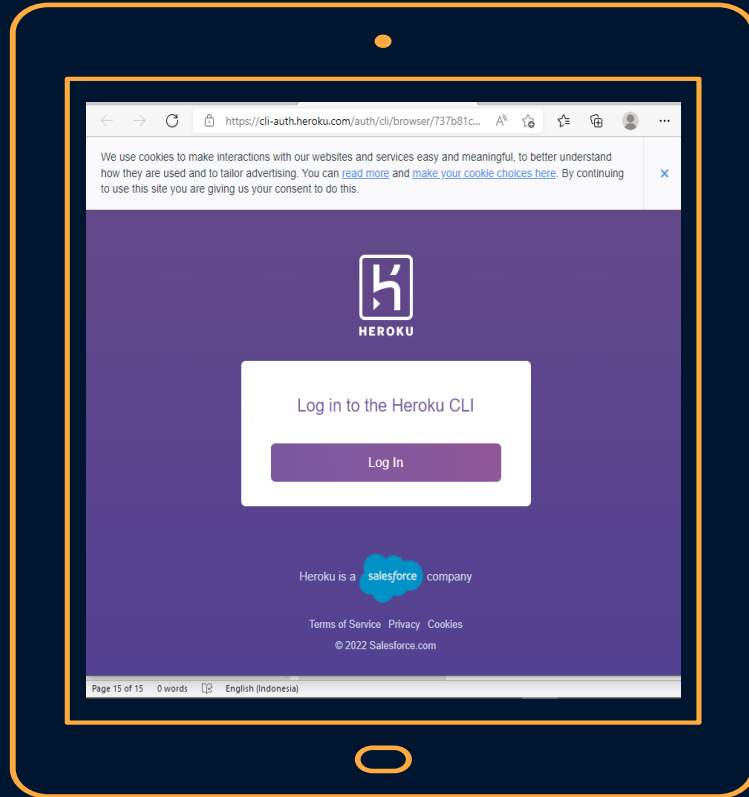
https://cli-auth.heroku.com/auth/cli/browser/737b81c...

We use cookies to make interactions with our websites and services easy and meaningful, to better understand how they are used and to tailor advertising. You can read more and make your cookie choices here. By continuing to use this site you are giving us your consent to do this.

×

HEROKU

Log in to the Heroku CLI

Log In

Heroku is a salesforce company

Terms of Service Privacy Cookies

© 2022 Salesforce.com

Page 15 of 15 0 words English (Indonesia)